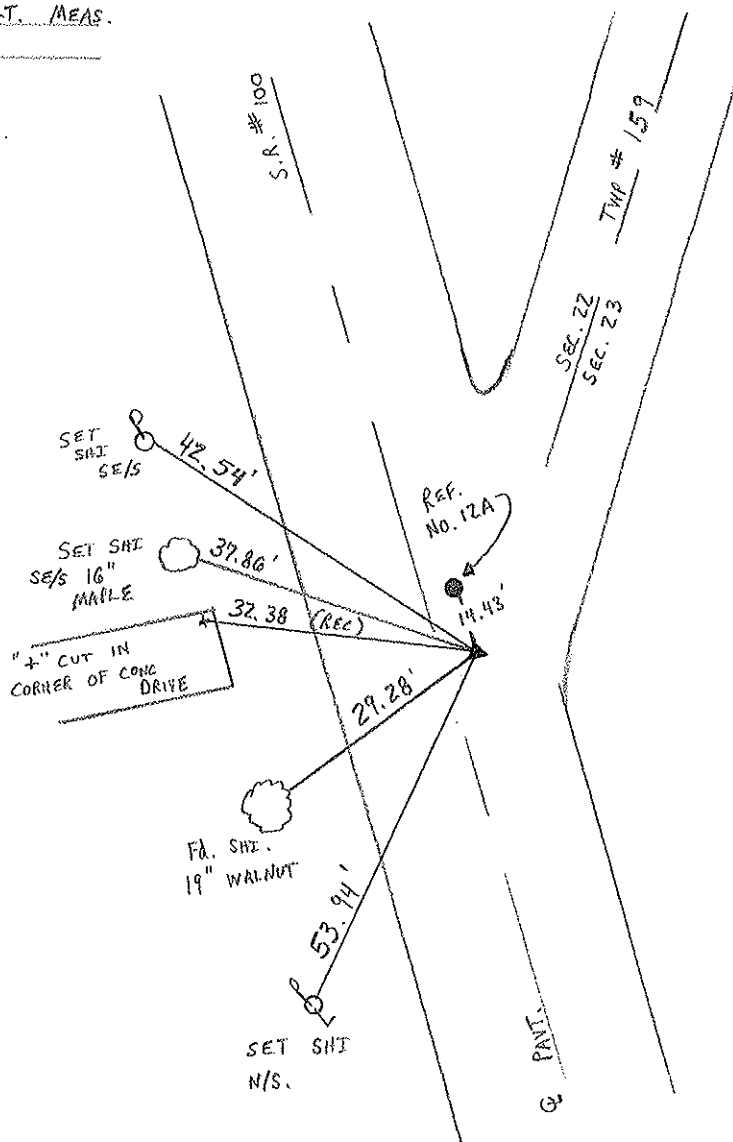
.T. MEAS.

S.R. # 100

TWP # 159

SEC. 22
SEC. 23

SET SHI SE/S

42.54'

REF. NO. 12A

SET SHI SE/S 16" MAPLE

37.86'

32.38 (REC)

14.43'

"+" CUT IN CORNER OF CONC DRIVE

29.28'

Fd. SHI. 19" WALNUT

53.94'

SET SHI N/S.

℄ PAVT.